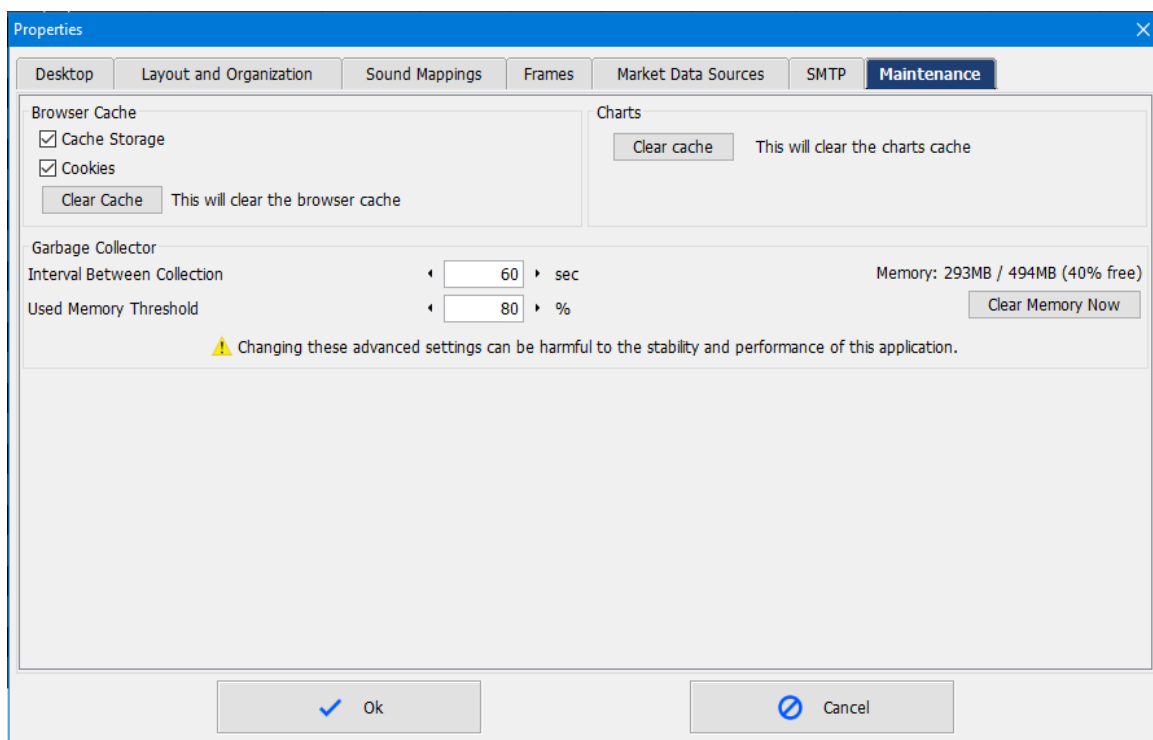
Properties

Desktop | Layout and Organization | Sound Mappings | Frames | Market Data Sources | SMTP | Maintenance

Browser Cache
☑ Cache Storage
☑ Cookies
Clear Cache This will clear the browser cache

Charts
Clear cache This will clear the charts cache

Garbage Collector
Interval Between Collection 60 sec
Used Memory Threshold 80 %
Memory: 293MB / 494MB (40% free)
Clear Memory Now

Changing these advanced settings can be harmful to the stability and performance of this application.

Ok
Cancel